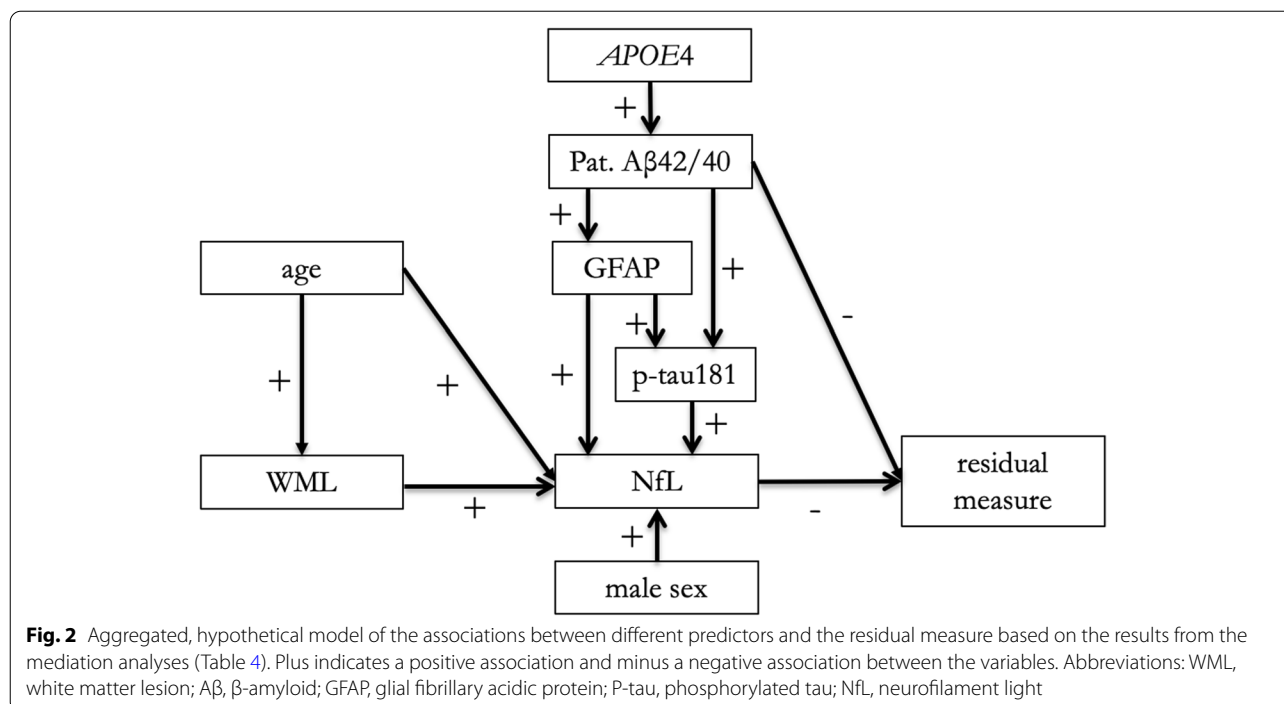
APOE4

+

Pat. Aβ42/40

+

GFAP

+

age

-

+

p-tau181

+

+

+

+

WML

NfL

residual measure

+

-

+

male sex

**Fig. 2** Aggregated, hypothetical model of the associations between different predictors and the residual measure based on the results from the mediation analyses (Table 4). Plus indicates a positive association and minus a negative association between the variables. Abbreviations: WML, white matter lesion; Aβ, β-amyloid; GFAP, glial fibrillary acidic protein; P-tau, phosphorylated tau; NfL, neurofilament light